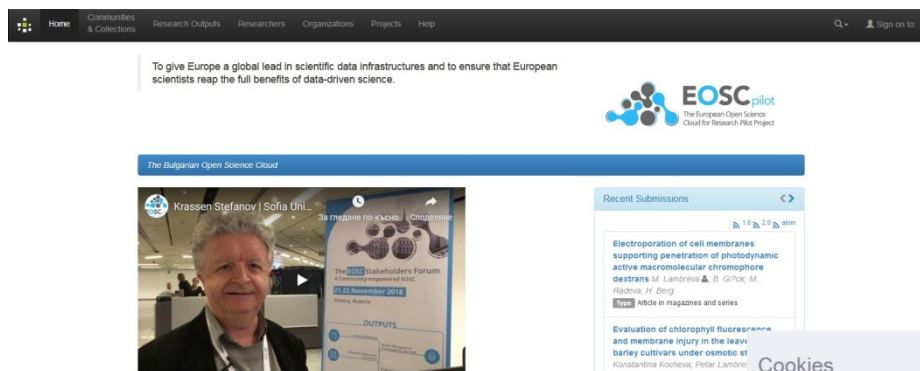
Home Communities & Collections Research Outputs Researchers Organizations Projects Help

Sign on to:

To give Europe a global lead in scientific data infrastructures and to ensure that European scientists reap the full benefits of data-driven science.

EOSCpilot
The European Open Science Cloud for Research Pilot Project

The Bulgarian Open Science Cloud

Krassen Stefanov | Sofia Uni...
За гледане по-късно Споделяне

The EOSC Stakeholders Forum
A Community-empowered EOSC
21-22 November 2018
Vienna, Austria

OUTPUTS

Recent Submissions

1.0 2.0 atom

Electroporation of cell membranes supporting penetration of photodynamic active macromolecular chromophore dextrans M. Lambreva; B. Gi?ck; M. Radeva; H. Berg
Type Article in magazines and series

Evaluation of chlorophyll fluorescence and membrane injury in the leave barley cultivars under osmotic st
Konstantina Kocheva; Petar Lambre

Cookies